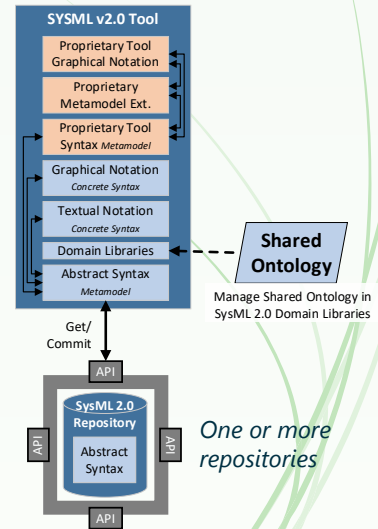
SYSML v2.0 Tool

Proprietary Tool Graphical Notation

Proprietary Metamodel Ext.

Proprietary Tool Syntax *Metamodel*

Graphical Notation *Concrete Syntax*

Textual Notation *Concrete Syntax*

Domain Libraries

Abstract Syntax *Metamodel*

Shared Ontology

Manage Shared Ontology in SysML 2.0 Domain Libraries

Get/ Commit

API

SysML 2.0 Repository

Abstract Syntax

API

API

API

One or more repositories